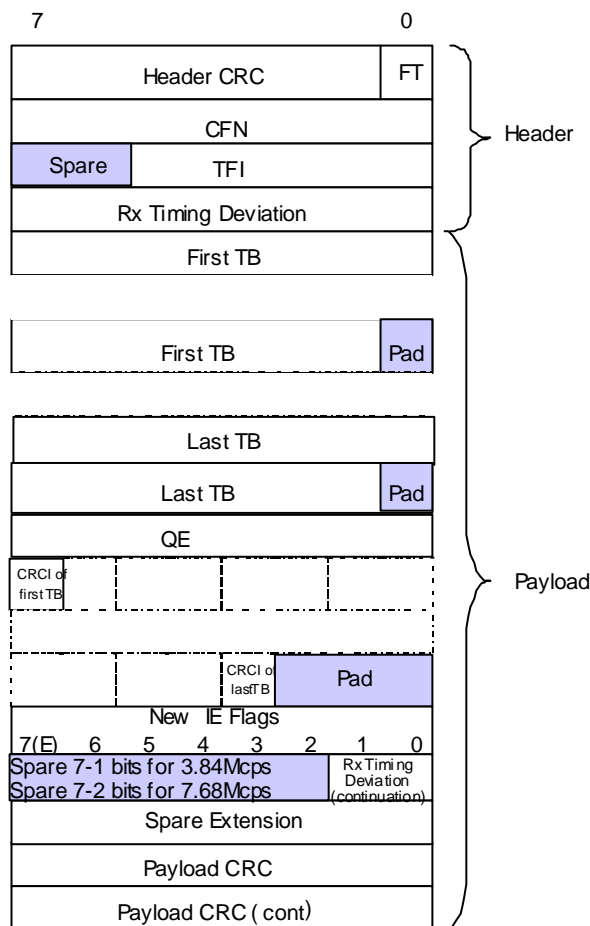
7 0

Header CRC FT

CFN

Spare TFI

Rx Timing Deviation

Header

First TB

First TB Pad

Last TB

Last TB Pad

QE

CRCI of first TB

CRCI of last TB Pad

Payload

New IE Flags

7(E) 6 5 4 3 2 1 0

Spare 7-1 bits for 3.84Mcps
Spare 7-2 bits for 7.68Mcps

Rx Timing Deviation (continuation)

Spare Extension

Payload CRC

Payload CRC ( cont)